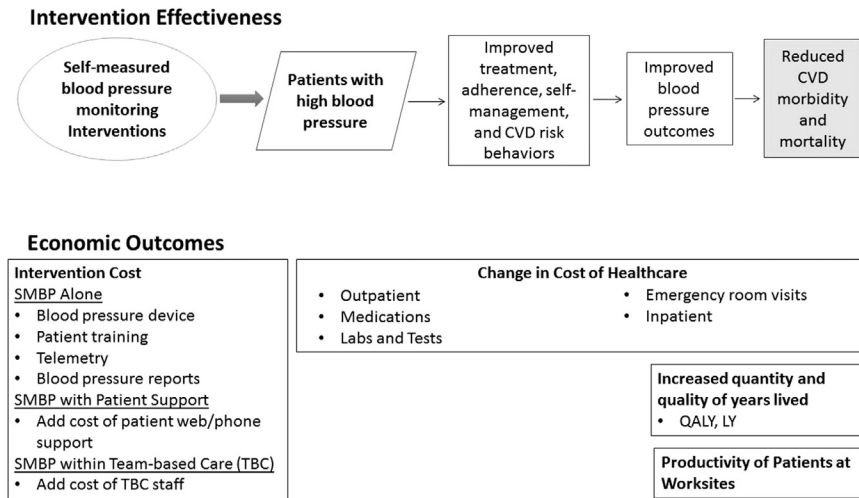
Intervention Effectiveness

Self-measured blood pressure monitoring Interventions

Patients with high blood pressure

Improved treatment, adherence, self-management, and CVD risk behaviors

Improved blood pressure outcomes

Reduced CVD morbidity and mortality

Economic Outcomes

Intervention Cost
SMBP Alone
• Blood pressure device
• Patient training
• Telemetry
• Blood pressure reports
SMBP with Patient Support
• Add cost of patient web/phone support
SMBP within Team-based Care (TBC)
• Add cost of TBC staff

Change in Cost of Healthcare
• Outpatient
• Medications
• Labs and Tests
• Emergency room visits
• Inpatient

Increased quantity and quality of years lived
• QALY, LY

Productivity of Patients at Worksites